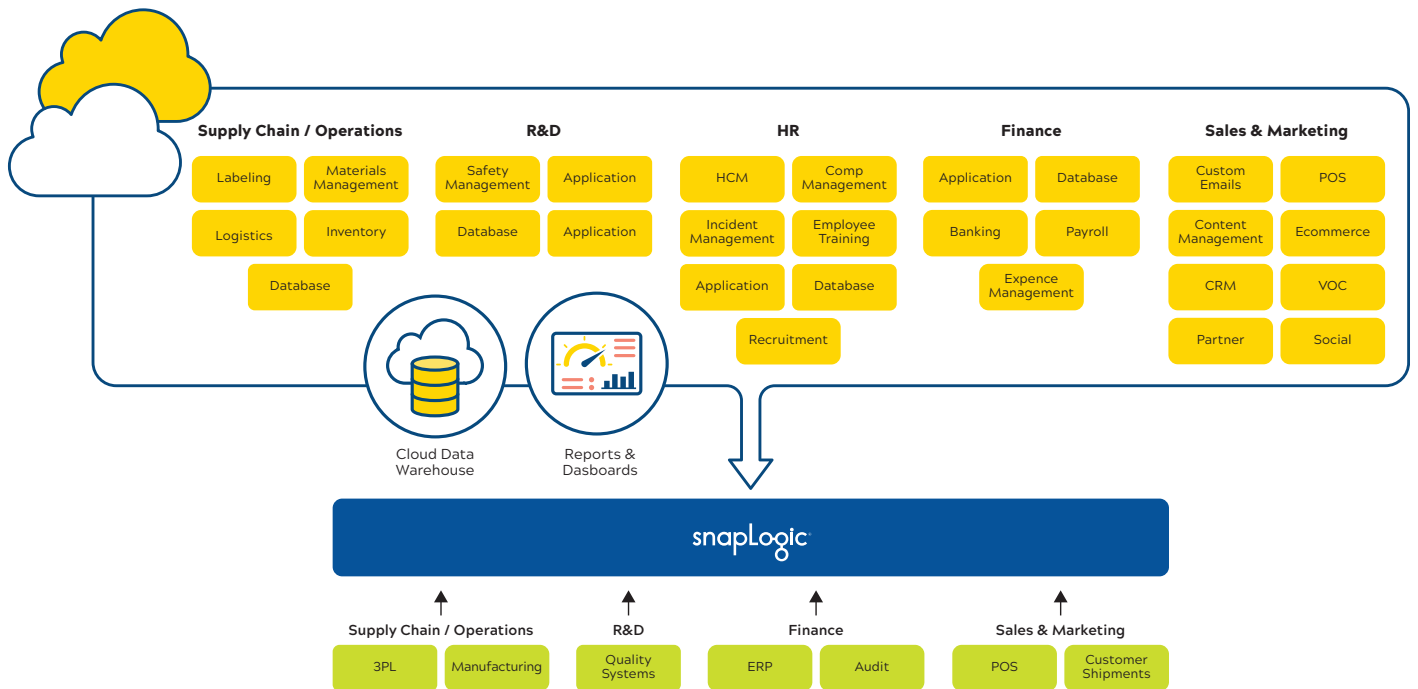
Supply Chain / Operations

Labeling
Materials Management
Logistics
Inventory
Database

R&D

Safety Management
Application
Database
Application

HR

HCM
Comp Management
Incident Management
Employee Training
Application
Database
Recruitment

Finance

Application
Database
Banking
Payroll
Expence Management

Sales & Marketing

Custom Emails
POS
Content Management
Ecommerce
CRM
VOC
Partner
Social

Cloud Data Warehouse

Reports & Dasboards

snapLogic

Supply Chain / Operations

3PL
Manufacturing

R&D

Quality Systems

Finance

ERP
Audit

Sales & Marketing

POS
Customer Shipments